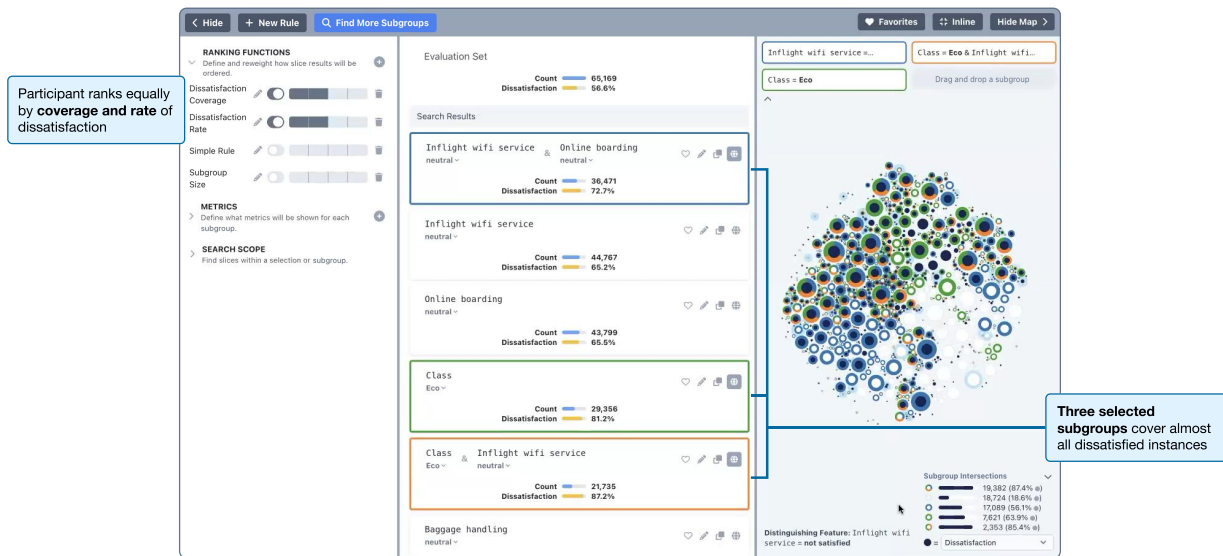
Hide
+ New Rule
Find More Subgroups
Favorites
Inline
Hide Map

Participant ranks equally by **coverage and rate** of dissatisfaction

RANKING FUNCTIONS
Define and reweight how slice results will be ordered.
Dissatisfaction Coverage
Dissatisfaction Rate
Simple Rule
Subgroup Size
METRICS
Define what metrics will be shown for each subgroup.
SEARCH SCOPE
Find slices within a selection or subgroup.

Evaluation Set
Count 65,169
Dissatisfaction 56.6%

Search Results

Inflight wifi service neutral & Online boarding neutral
Count 36,471
Dissatisfaction 72.7%

Inflight wifi service neutral
Count 44,767
Dissatisfaction 65.2%

Online boarding neutral
Count 43,799
Dissatisfaction 65.5%

Class Eco
Count 29,356
Dissatisfaction 81.2%

Class Eco & Inflight wifi service neutral
Count 21,735
Dissatisfaction 87.2%

Baggage handling neutral

Inflight wifi service =…
Class = Eco & Inflight wifi…
Class = Eco
Drag and drop a subgroup

**Three selected subgroups** cover almost all dissatisfied instances

Subgroup Intersections
19,382 (87.4%)
18,724 (18.6%)
17,089 (56.1%)
7,621 (63.9%)
2,353 (85.4%)

Distinguishing Feature: Inflight wifi service = not satisfied
= Dissatisfaction